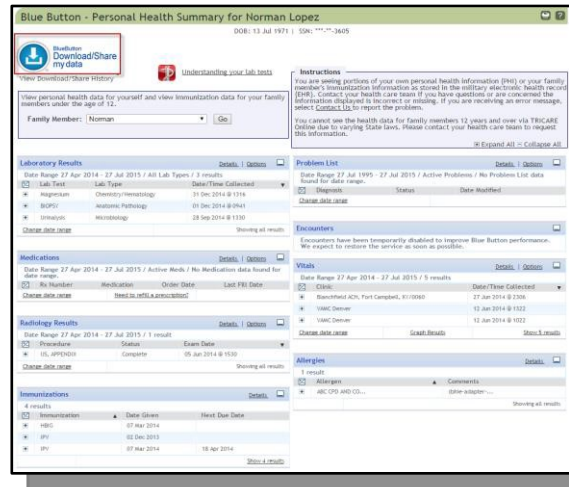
Blue Button - Personal Health Summary for Norman Lopez

DOB: 13 Jul 1971 | SSN: ***-**-3605

BlueButton Download/Share my data

View Download/Share History

Understanding your lab tests

View personal health data for yourself and view immunization data for your family members under the age of 12.

Family Member: Norman Go

Instructions

You are seeing portions of your own personal health information (PHI) or your family member's immunization information as stored in the military electronic health record (EHR). Contact your health care team if you have questions or are concerned the information displayed is incorrect or missing. If you are receiving an error message, select Contact Us to report the problem.

You cannot see the health data for family members 12 years and over via TRICARE Online due to varying State laws. Please contact your health care team to request this information.

Expand All — Collapse All

Laboratory Results Details | Options

Date Range 27 Apr 2014 - 27 Jul 2015 / All Lab Types / 3 results

| | Lab Test | Lab Type | Date/Time Collected |
|---|---|---|---|
| | Magnesium | Chemistry/Hematology | 31 Dec 2014 @ 1216 |
| | BIOPSY | Anatomic Pathology | 01 Dec 2014 @ 0941 |
| | Urinalysis | Microbiology | 28 Sep 2014 @ 1330 |

Change date range Showing all results

Problem List Details | Options

Date Range 27 Jul 1995 - 27 Jul 2015 / Active Problems / No Problem List data found for date range.

| | Diagnosis | Status | Date Modified |
|---|---|---|---|

Change date range

Encounters

Encounters have been temporarily disabled to improve Blue Button performance. We expect to restore the service as soon as possible.

Medications Details | Options

Date Range 27 Apr 2014 - 27 Jul 2015 / Active Meds / No Medication data found for date range.

| | Rx Number | Medication | Order Date | Last Fill Date |
|---|---|---|---|---|

Change date range Need to refill a prescription?

Vitals Details | Options

Date Range 27 Apr 2014 - 27 Jul 2015 / 5 results

| | Clinic | Date/Time Collected |
|---|---|---|
| | Blanchfield ACH, Fort Campbell, KY/0060 | 27 Jun 2014 @ 2306 |
| | VAMC Denver | 12 Jun 2014 @ 1022 |
| | VAMC Denver | 12 Jun 2014 @ 1022 |

Change date range Graph Results Show 5 results

Radiology Results Details | Options

Date Range 27 Apr 2014 - 27 Jul 2015 / 1 result

| | Procedure | Status | Exam Date |
|---|---|---|---|
| | US, APPENDIX | Complete | 05 Jun 2014 @ 1530 |

Change date range Showing all results

Allergies Details

1 result

| | Allergen | Comments |
|---|---|---|
| | ABC CPD AND CO... | (lahie-adapter-... |

Showing all results

Immunizations Details

4 results

| | Immunization | Date Given | Next Due Date |
|---|---|---|---|
| | HBIG | 07 Mar 2014 | |
| | IPV | 02 Dec 2013 | |
| | IPV | 07 Mar 2014 | 18 Apr 2014 |

Show 4 results